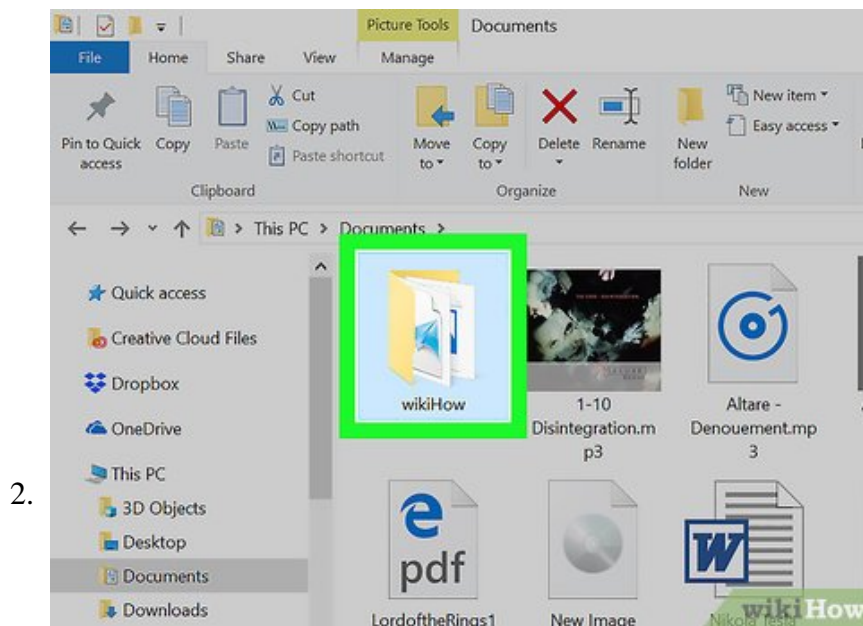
Picture Tools Documents

File Home Share View Manage

Pin to Quick access Copy Paste Cut Copy path Paste shortcut

Clipboard

Move to Copy to Delete Rename

Organize

New folder New item Easy access

New

← → ˅ ↑ > This PC > Documents >

Quick access

Creative Cloud Files

Dropbox

OneDrive

This PC

3D Objects

Desktop

Documents

Downloads

wikiHow

1-10 Disintegration.mp3

Altare - Denouement.mp3

pdf

LordoftheRings1

New Image

Nikola Tesla

2.

wikiHow